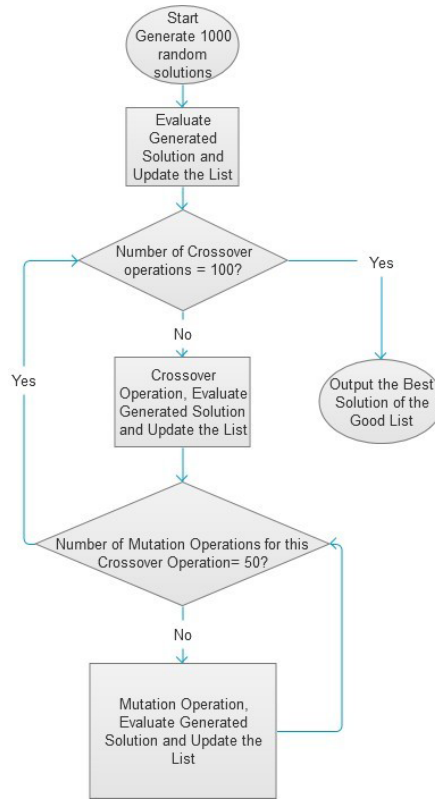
Start Generate 1000 random solutions

Evaluate Generated Solution and Update the List

Number of Crossover operations = 100?

Yes

No

Yes

Output the Best Solution of the Good List

Crossover Operation, Evaluate Generated Solution and Update the List

Number of Mutation Operations for this Crossover Operation= 50?

No

Mutation Operation, Evaluate Generated Solution and Update the List